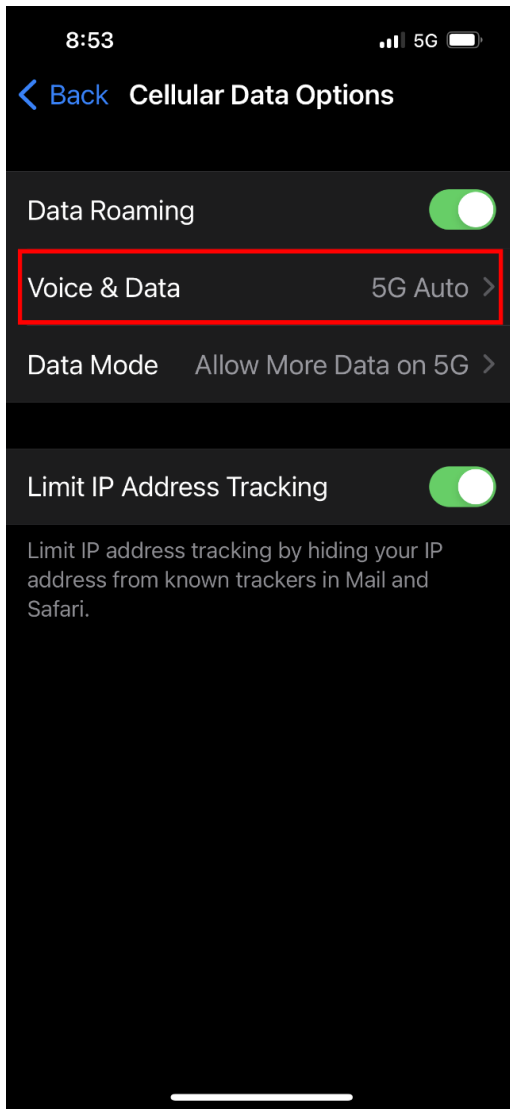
8:53

5G

Back

Cellular Data Options

Data Roaming

Voice & Data

5G Auto

Data Mode

Allow More Data on 5G

Limit IP Address Tracking

Limit IP address tracking by hiding your IP address from known trackers in Mail and Safari.